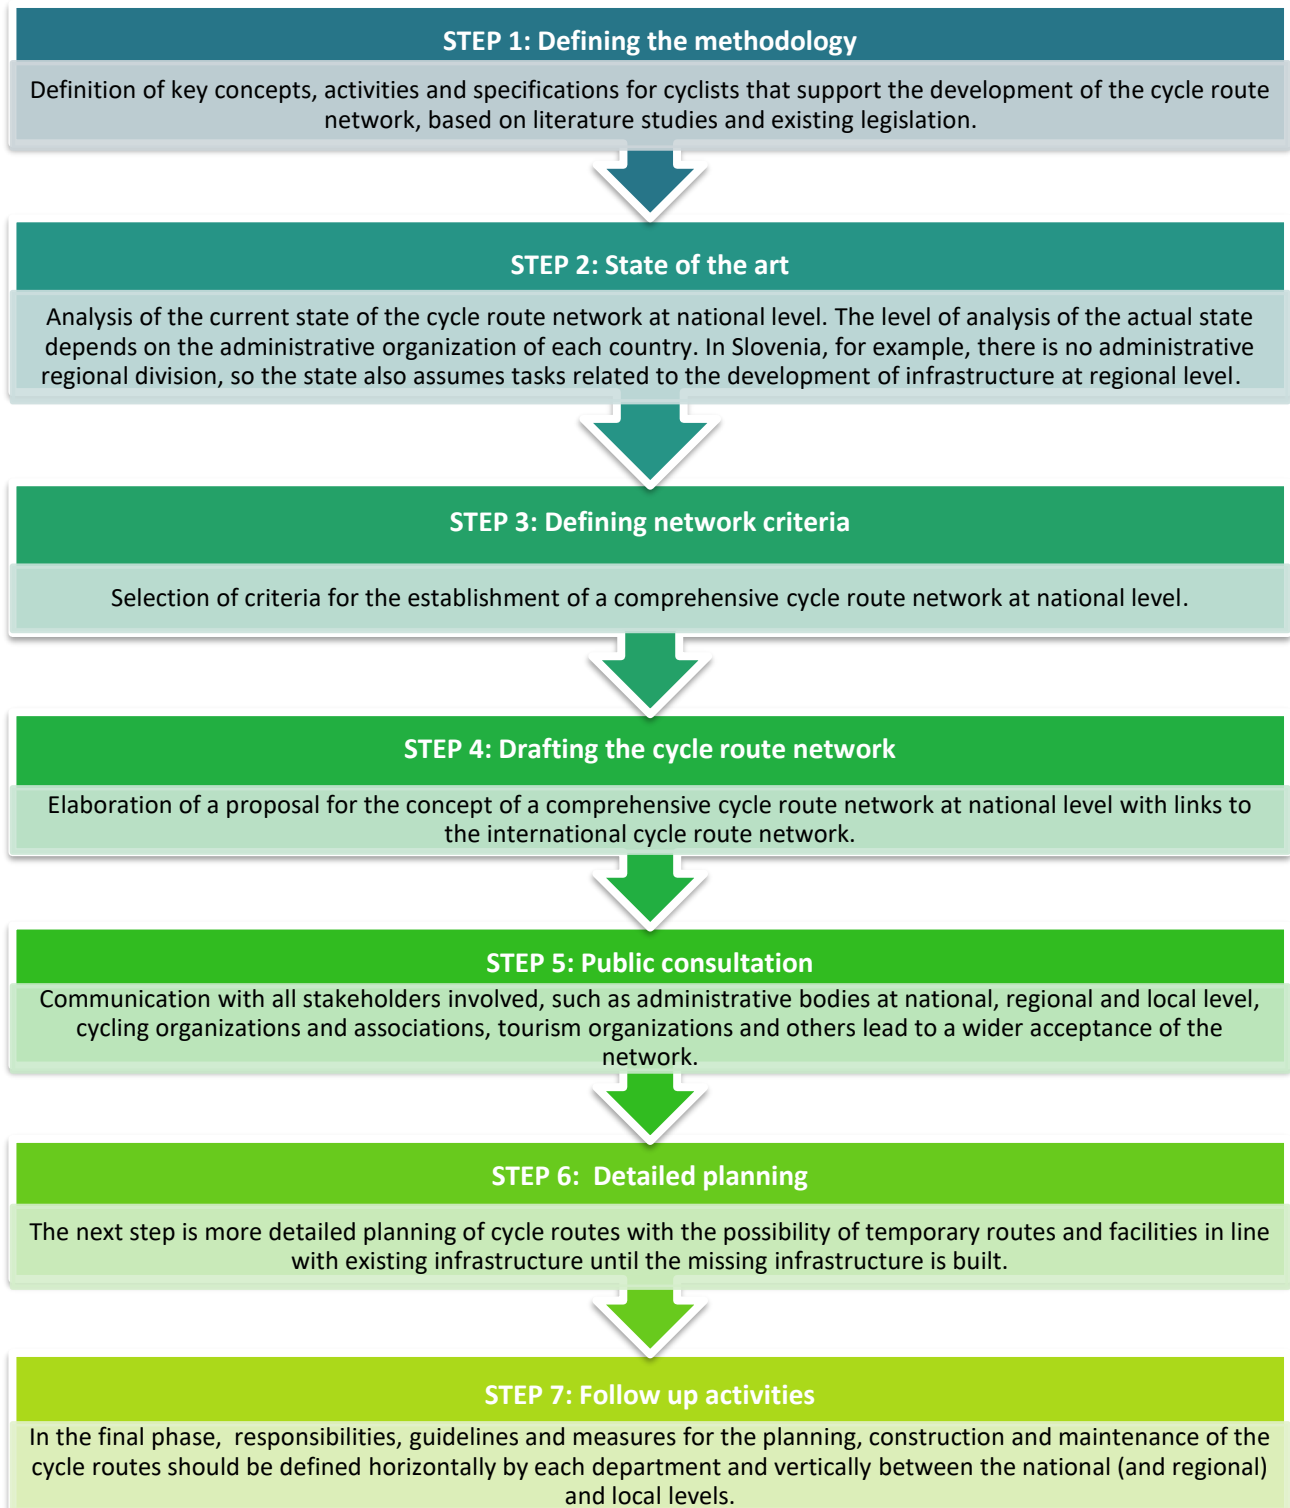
STEP 1: Defining the methodology

Definition of key concepts, activities and specifications for cyclists that support the development of the cycle route network, based on literature studies and existing legislation.

STEP 2: State of the art

Analysis of the current state of the cycle route network at national level. The level of analysis of the actual state depends on the administrative organization of each country. In Slovenia, for example, there is no administrative regional division, so the state also assumes tasks related to the development of infrastructure at regional level.

STEP 3: Defining network criteria

Selection of criteria for the establishment of a comprehensive cycle route network at national level.

STEP 4: Drafting the cycle route network

Elaboration of a proposal for the concept of a comprehensive cycle route network at national level with links to the international cycle route network.

STEP 5: Public consultation

Communication with all stakeholders involved, such as administrative bodies at national, regional and local level, cycling organizations and associations, tourism organizations and others lead to a wider acceptance of the network.

STEP 6: Detailed planning

The next step is more detailed planning of cycle routes with the possibility of temporary routes and facilities in line with existing infrastructure until the missing infrastructure is built.

STEP 7: Follow up activities

In the final phase, responsibilities, guidelines and measures for the planning, construction and maintenance of the cycle routes should be defined horizontally by each department and vertically between the national (and regional) and local levels.